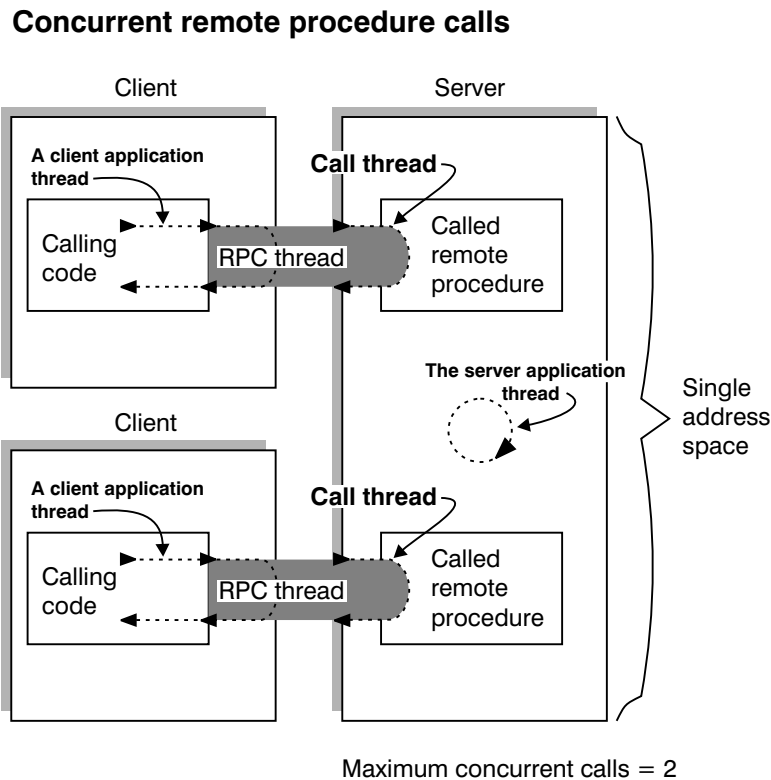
**Concurrent remote procedure calls**

Client

Server

A client application thread

Calling code

RPC thread

Call thread

Called remote procedure

The server application thread

Single address space

Client

A client application thread

Calling code

RPC thread

Call thread

Called remote procedure

Maximum concurrent calls = 2